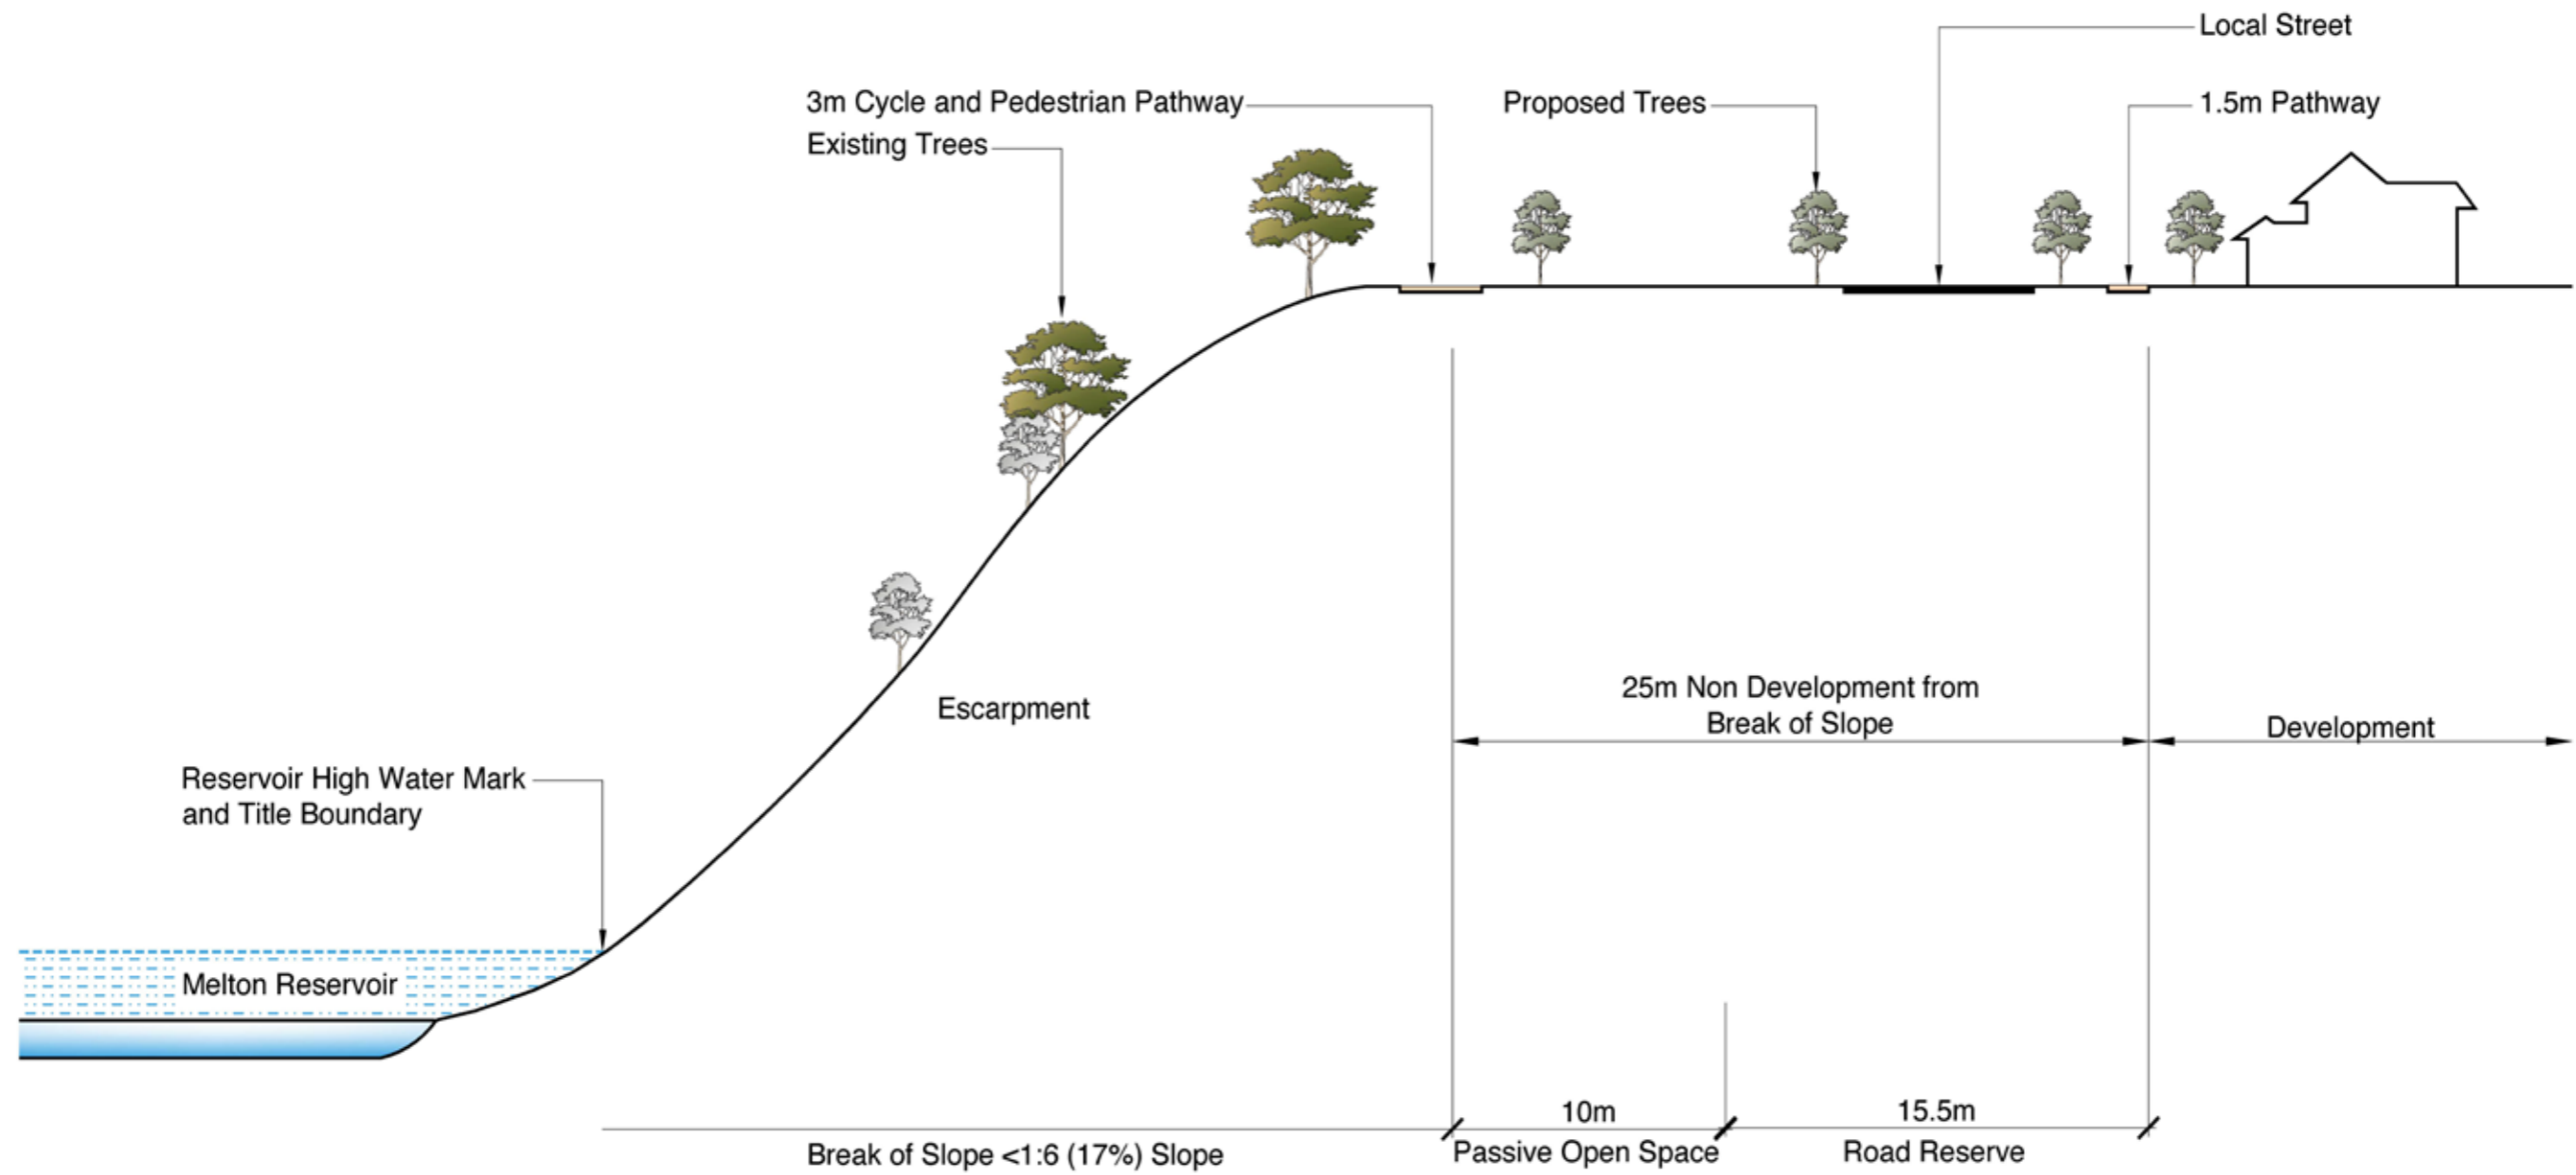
Local Street

3m Cycle and Pedestrian Pathway

Proposed Trees

1.5m Pathway

Existing Trees

Escarpment

25m Non Development from Break of Slope

Development

Reservoir High Water Mark and Title Boundary

Melton Reservoir

10m

15.5m

Break of Slope <1:6 (17%) Slope

Passive Open Space

Road Reserve